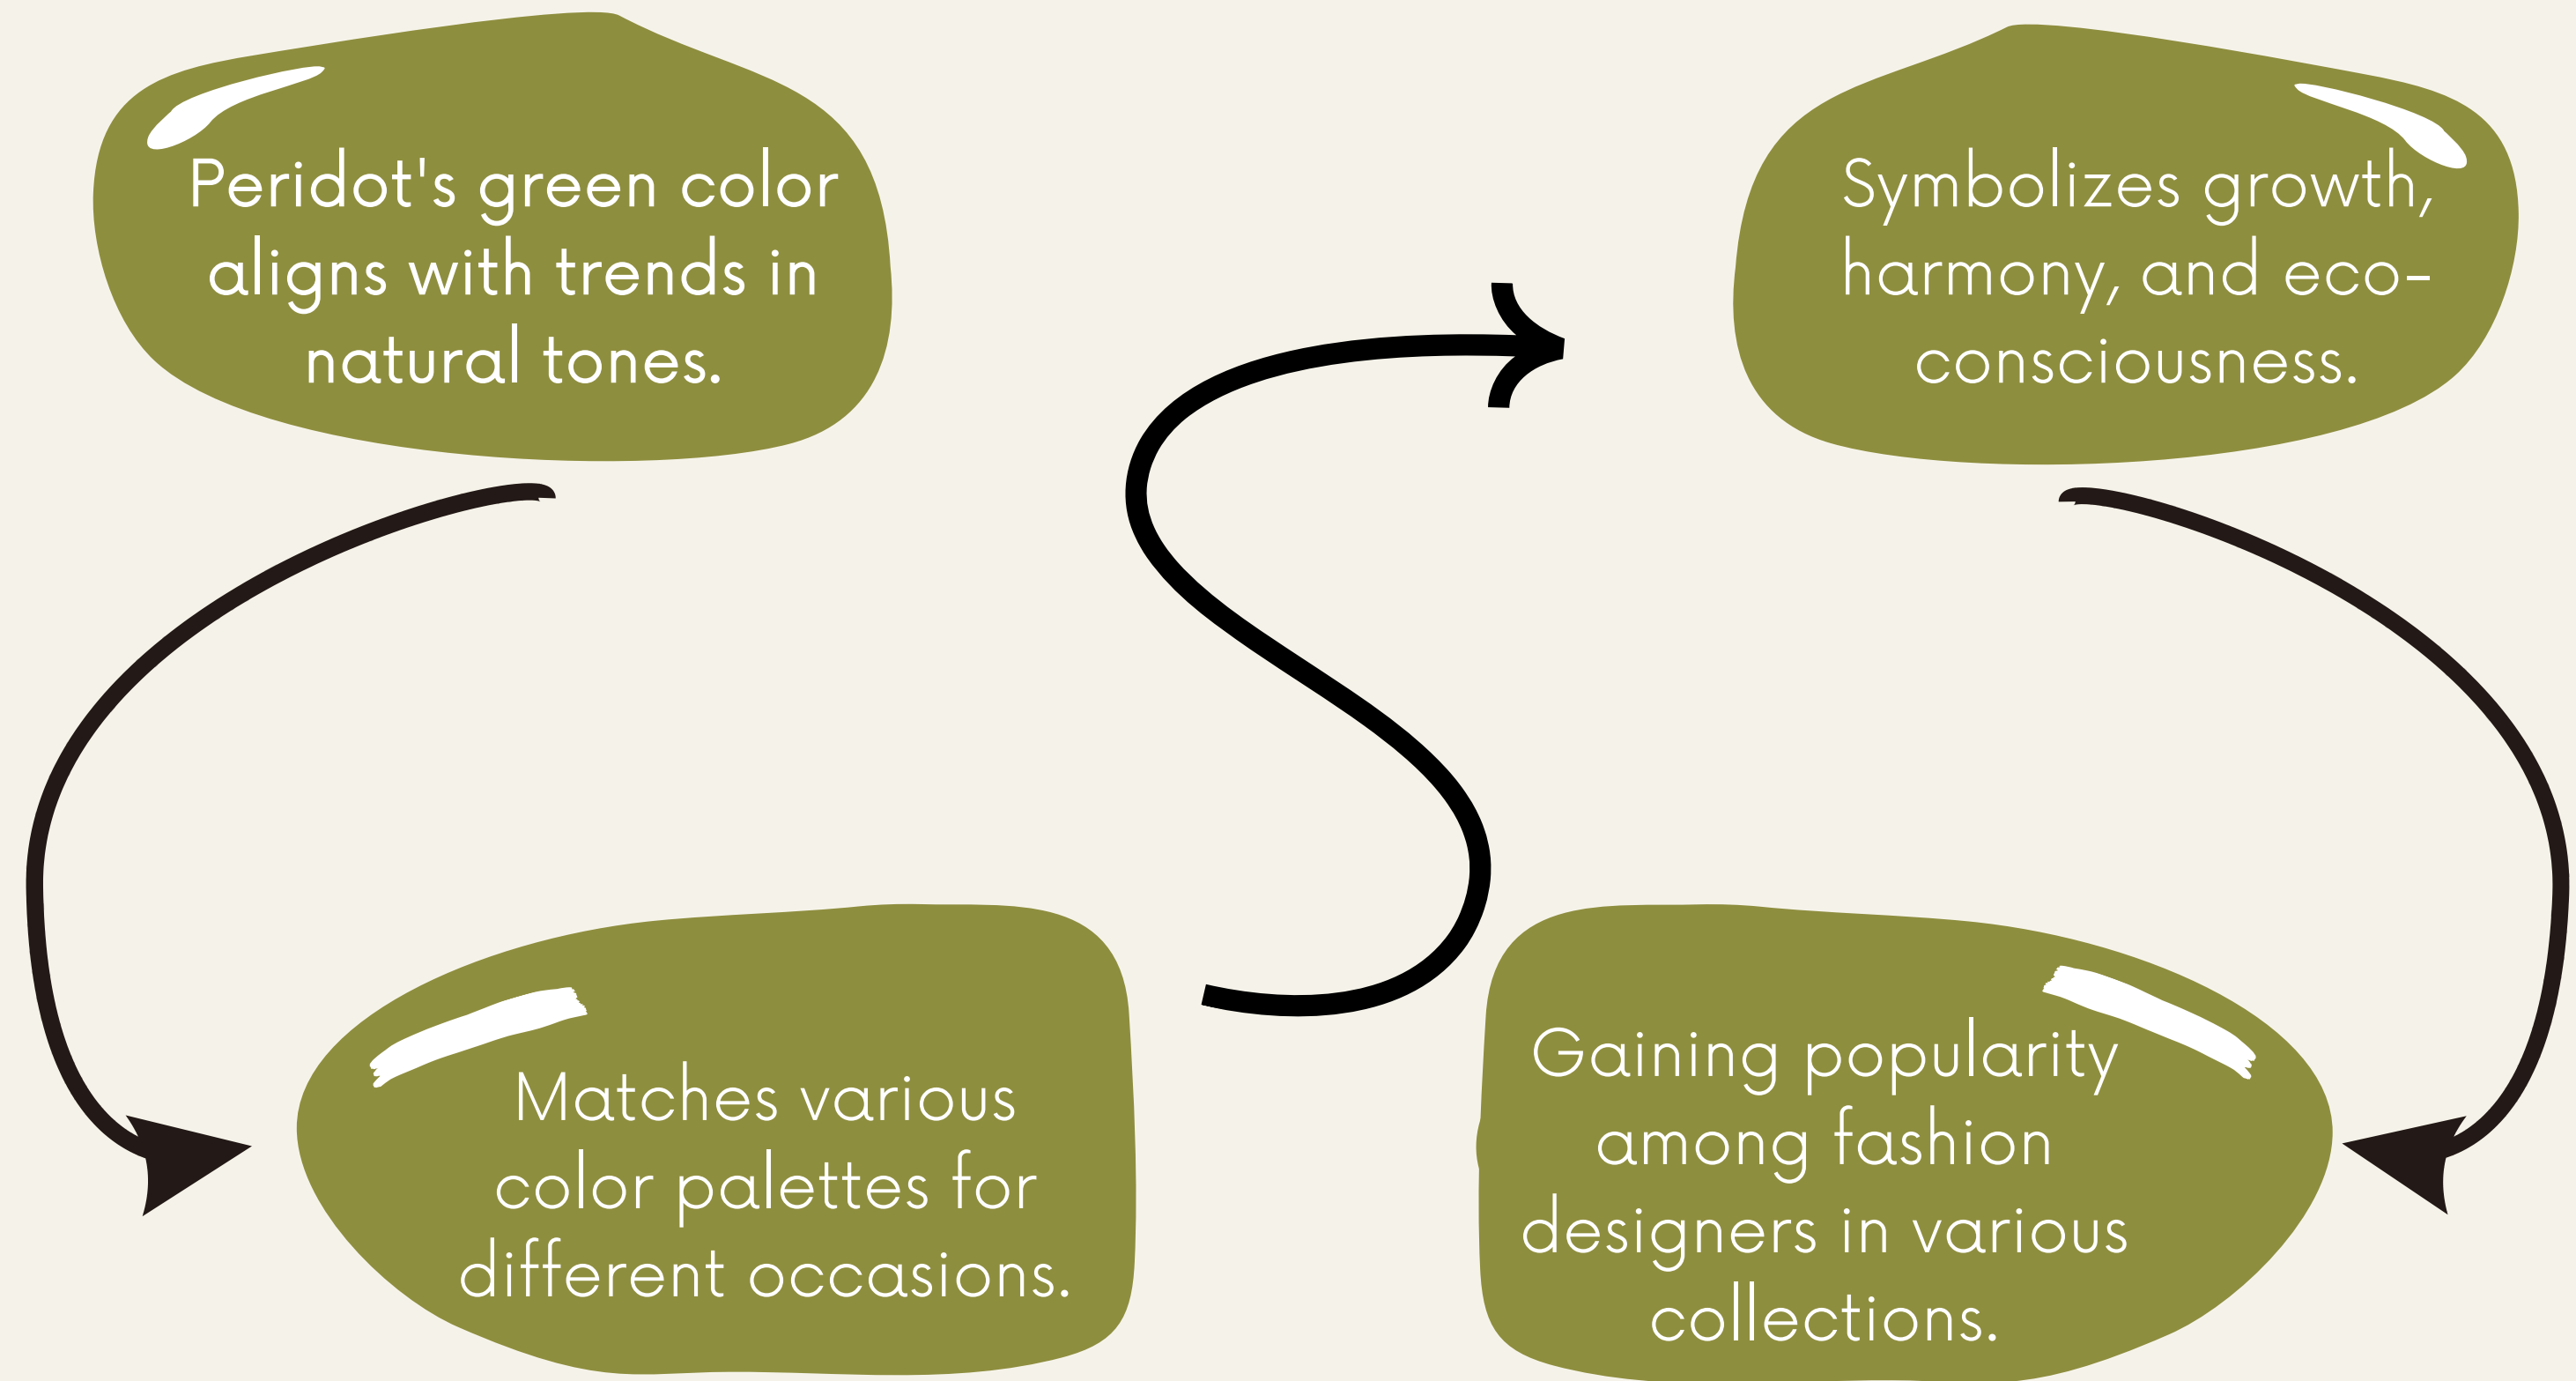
Peridot's green color aligns with trends in natural tones.

Symbolizes growth, harmony, and eco-consciousness.

Matches various color palettes for different occasions.

Gaining popularity among fashion designers in various collections.